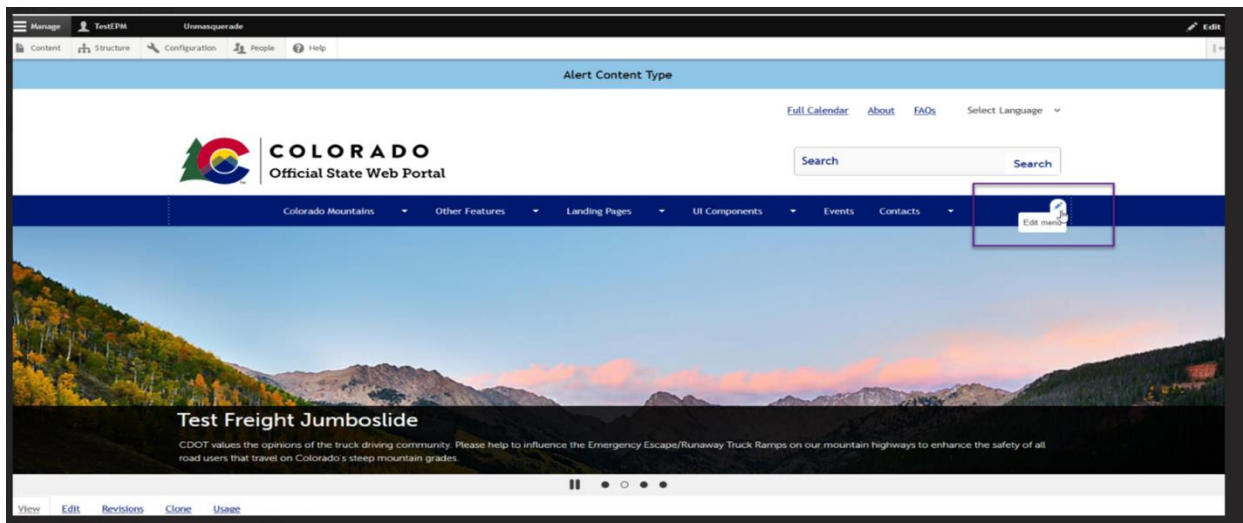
Manage TestEPM Unmasquerade Edit

Content Structure Configuration People Help

Alert Content Type

Full Calendar About FAQs Select Language

COLORADO
Official State Web Portal

Search Search

Colorado Mountains Other Features Landing Pages UI Components Events Contacts

Edit menu

Test Freight Jumboslide

CDOT values the opinions of the truck driving community. Please help to influence the Emergency Escape/Runaway Truck Ramps on our mountain highways to enhance the safety of all road users that travel on Colorado's steep mountain grades.

View Edit Revisions Clone Usage